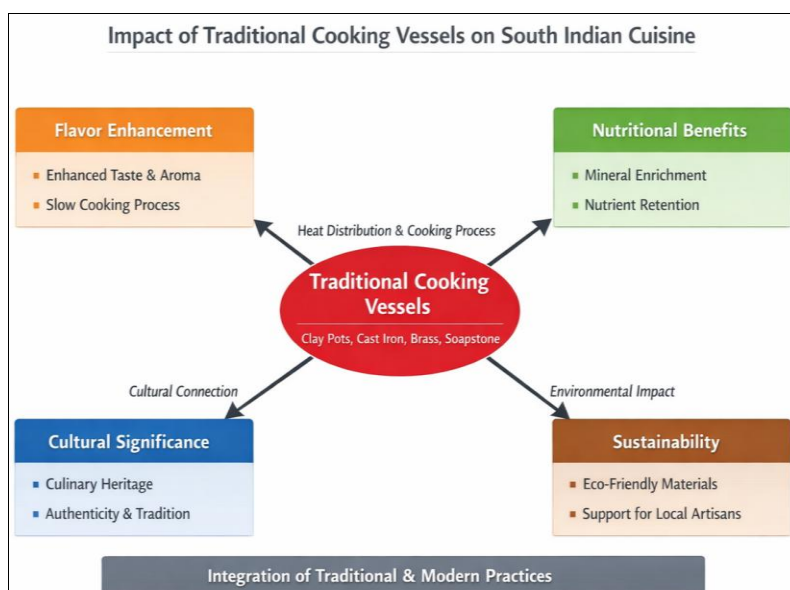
Impact of Traditional Cooking Vessels on South Indian Cuisine

Flavor Enhancement
- Enhanced Taste & Aroma
- Slow Cooking Process

Nutritional Benefits
- Mineral Enrichment
- Nutrient Retention

Heat Distribution & Cooking Process

Traditional Cooking Vessels
Clay Pots, Cast Iron, Brass, Soapstone

Cultural Connection

Environmental Impact

Cultural Significance
- Culinary Heritage
- Authenticity & Tradition

Sustainability
- Eco-Friendly Materials
- Support for Local Artisans

Integration of Traditional & Modern Practices